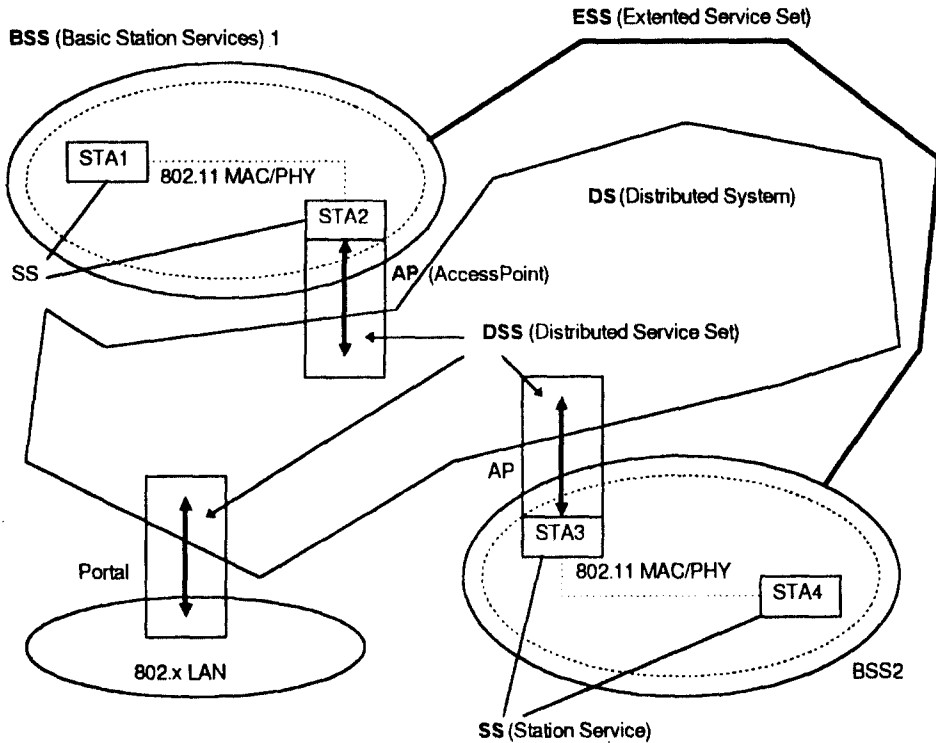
ESS (Extented Service Set)

BSS (Basic Station Services) 1

STA1

802.11 MAC/PHY

STA2

DS (Distributed System)

SS

AP (AccessPoint)

DSS (Distributed Service Set)

AP

Portal

STA3

802.11 MAC/PHY

STA4

802.x LAN

BSS2

SS (Station Service)